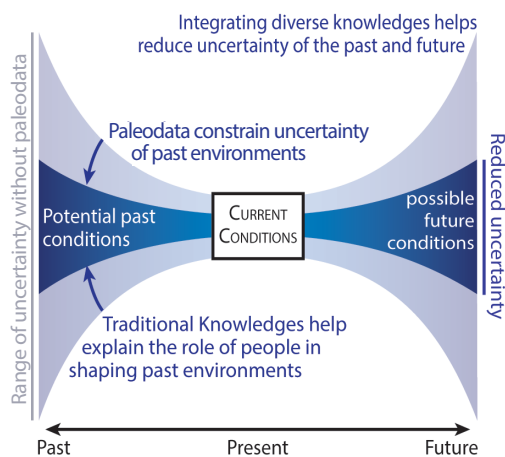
Integrating diverse knowledges helps reduce uncertainty of the past and future

Range of uncertainty without paleodata

Paleodata constrain uncertainty of past environments

Reduced uncertainty

Potential past conditions

CURRENT CONDITIONS

possible future conditions

Traditional Knowledges help explain the role of people in shaping past environments

Past

Present

Future